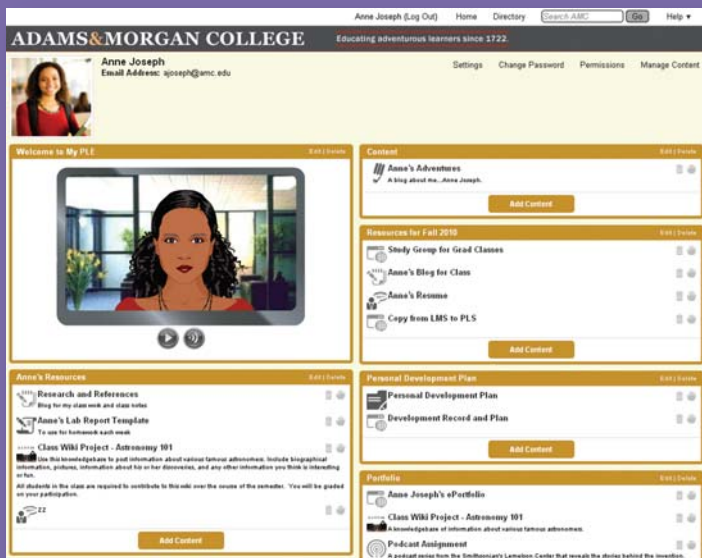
Anne Joseph (Log Out) Home Directory Search AMC Go Help ▾

ADAMS&MORGAN COLLEGE Educating adventurous learners since 1722.

Anne Joseph
Email Address: ajoseph@amc.edu

Settings Change Password Permissions Manage Content

Welcome to My PLE Edit | Delete

Content Edit | Delete
Anne's Adventures
A blog about me...Anne Joseph.
Add Content

Resources for Fall 2010 Edit | Delete
Study Group for Grad Classes
Anne's Blog for Class
Anne's Resume
Copy from LMS to PLS
Add Content

Anne's Resources Edit | Delete
Research and References
Blog for my class work and class notes
Anne's Lab Report Template
To use for homework each week
Class Wiki Project - Astronomy 101
Use this knowledgebase to post information about various famous astronomers. Include biographical information, pictures, information about his or her discoveries, and any other information you think is interesting or fun.
All students in the class are required to contribute to this wiki over the course of the semester. You will be graded on your participation.
zz
Add Content

Personal Development Plan Edit | Delete
Personal Development Plan
Development Record and Plan
Add Content

Portfolio Edit | Delete
Anne Joseph's ePortfolio
Class Wiki Project - Astronomy 101
A knowledgebase of information about various famous astronomers.
Podcast Assignment
A podcast series from the Smithsonian's Lemelson Center that reveals the stories behind the invention.